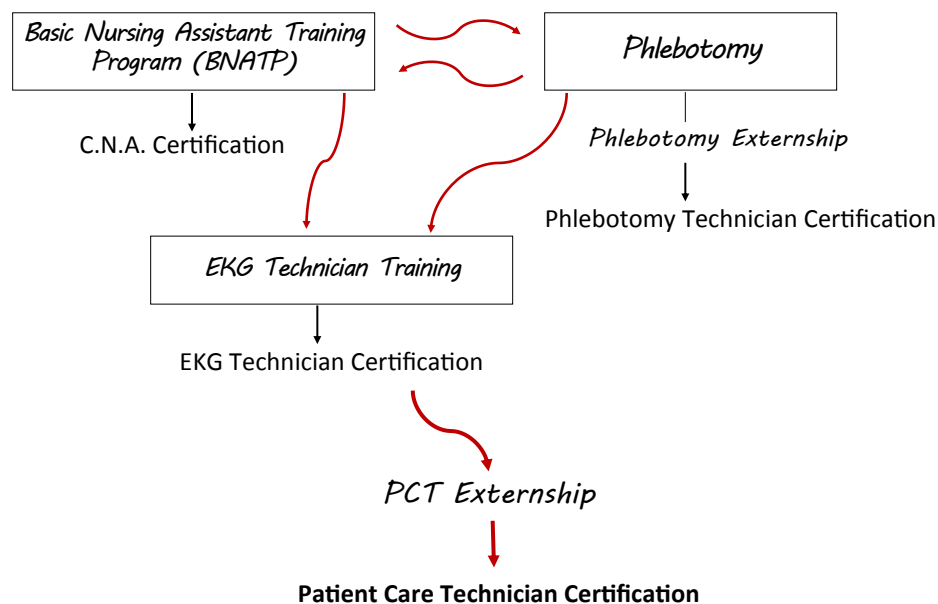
Basic Nursing Assistant Training Program (BNATP)

Phlebotomy

C.N.A. Certification

Phlebotomy Externship

Phlebotomy Technician Certification

EKG Technician Training

EKG Technician Certification

PCT Externship

Patient Care Technician Certification